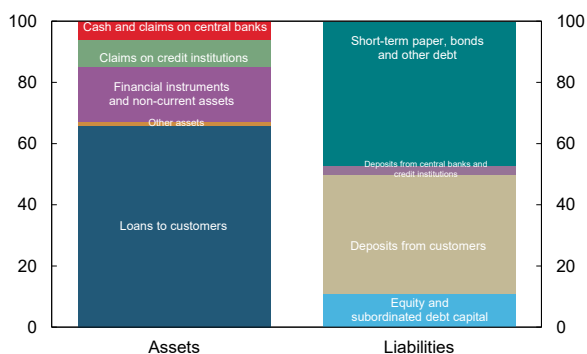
100
80
60
40
20
0

Cash and claims on central banks
Claims on credit institutions
Financial instruments and non-current assets
Other assets
Loans to customers

Short-term paper, bonds and other debt
Deposits from central banks and credit institutions
Deposits from customers
Equity and subordinated debt capital

100
80
60
40
20
0

Assets
Liabilities